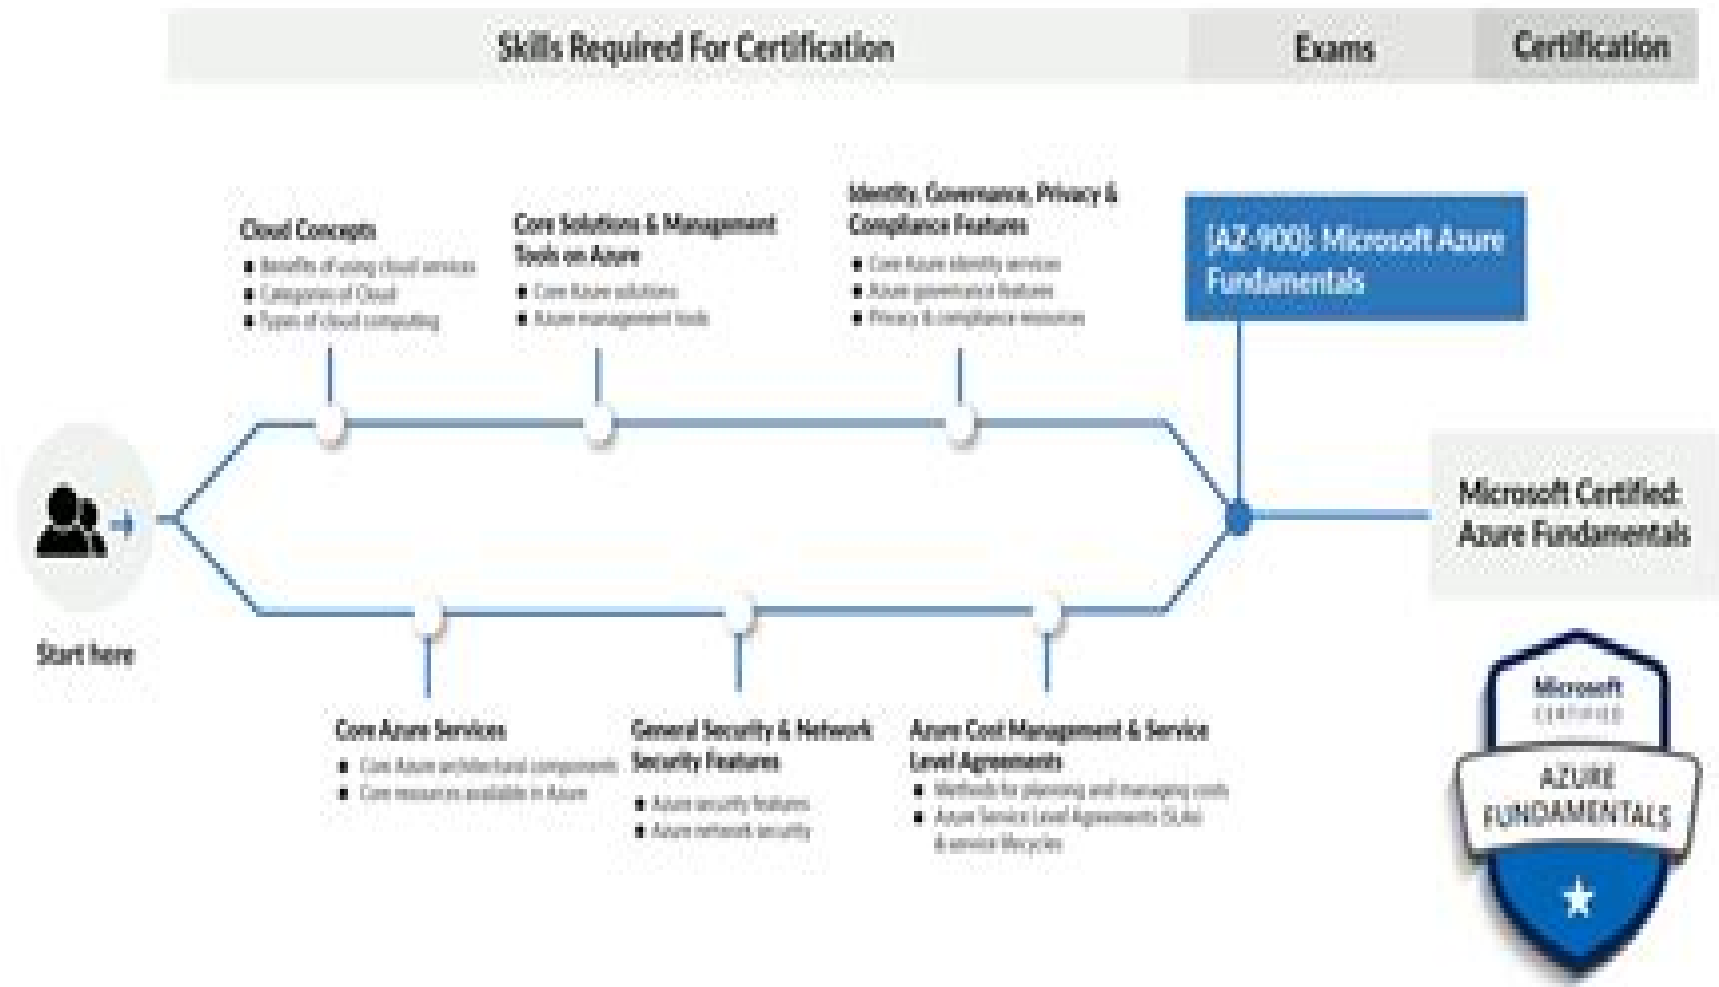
Skills Required For Certification

Exams

Certification

Cloud Concepts
- Benefits of using cloud services
- Categories of Cloud
- Types of cloud computing

Core Solutions & Management Tools on Azure
- Core Azure solutions
- Azure management tools

Identity, Governance, Privacy & Compliance Features
- Core Azure identity services
- Azure governance features
- Privacy & compliance resources

[AZ-900]: Microsoft Azure Fundamentals

Start here

Microsoft Certified: Azure Fundamentals

Core Azure Services
- Core Azure architectural components
- Core resources available in Azure

General Security & Network Security Features
- Azure security features
- Azure network security

Azure Cost Management & Service Level Agreements
- Methods for planning and managing costs
- Azure Service Level Agreements (SLAs) & service lifecycles

Microsoft CERTIFIED
AZURE FUNDAMENTALS